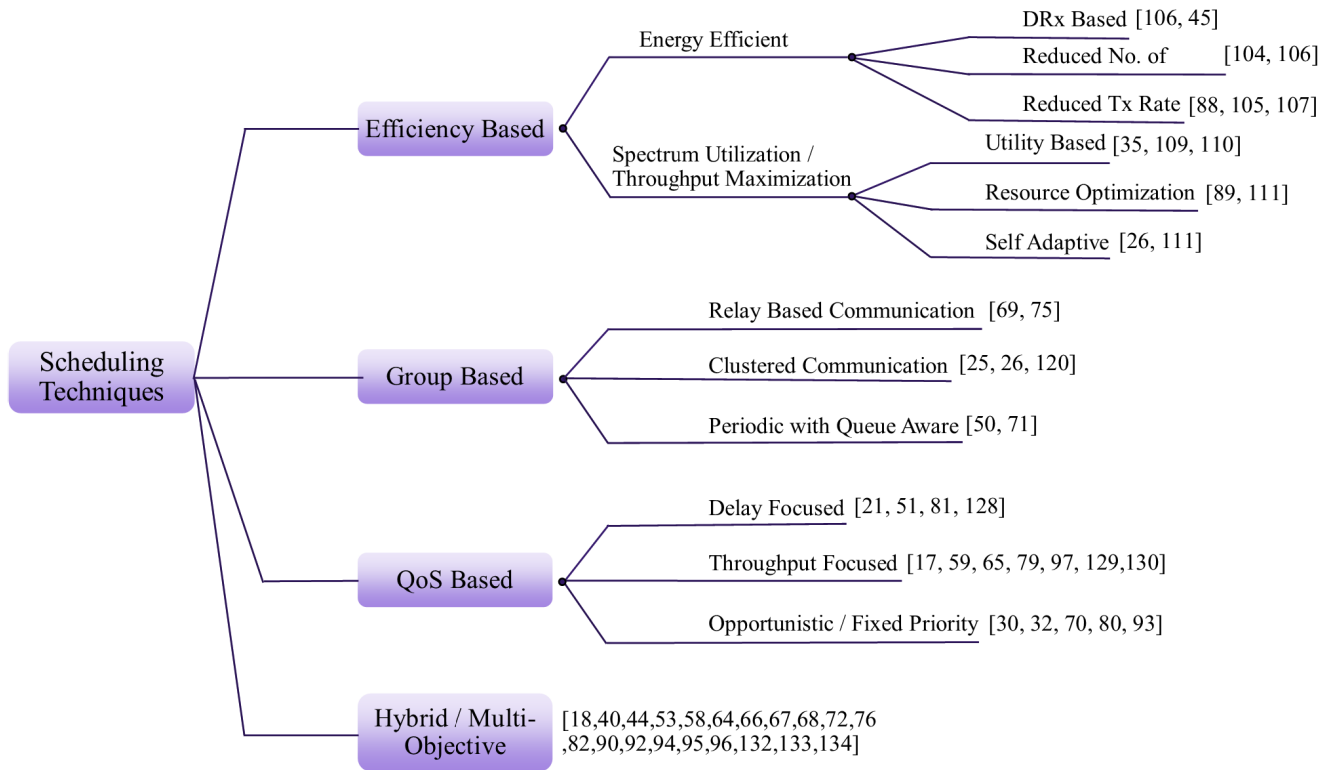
Scheduling Techniques

Efficiency Based

Energy Efficient

DRx Based [106, 45]

Reduced No. of [104, 106]

Reduced Tx Rate [88, 105, 107]

Spectrum Utilization / Throughput Maximization

Utility Based [35, 109, 110]

Resource Optimization [89, 111]

Self Adaptive [26, 111]

Group Based

Relay Based Communication [69, 75]

Clustered Communication [25, 26, 120]

Periodic with Queue Aware [50, 71]

QoS Based

Delay Focused [21, 51, 81, 128]

Throughput Focused [17, 59, 65, 79, 97, 129,130]

Opportunistic / Fixed Priority [30, 32, 70, 80, 93]

Hybrid / Multi-Objective

[18,40,44,53,58,64,66,67,68,72,76 ,82,90,92,94,95,96,132,133,134]